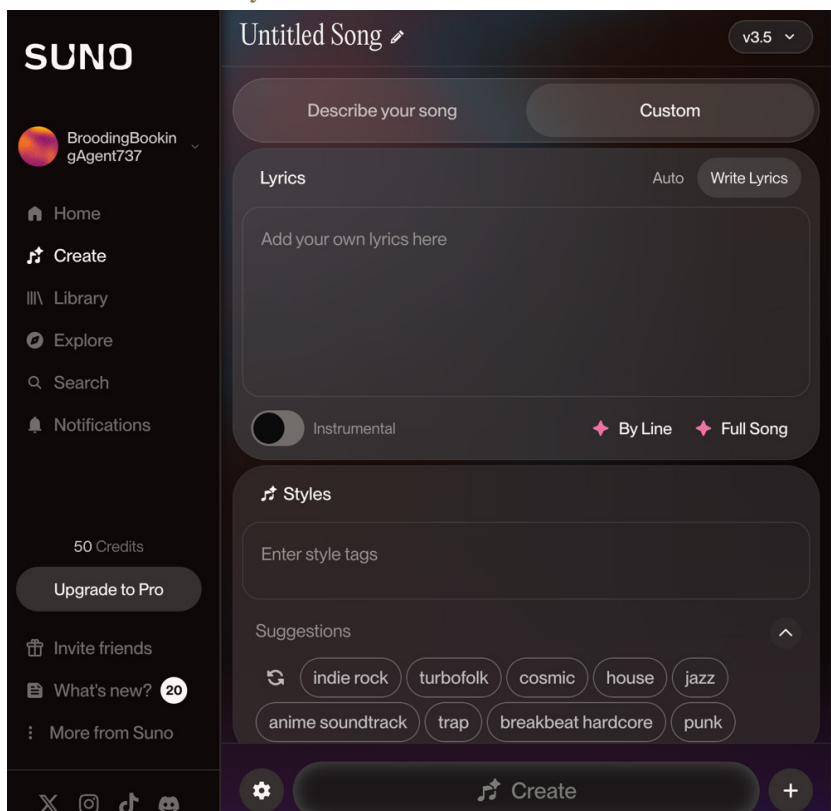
SUNO

BroodingBookingAgent737

Home
Create
Library
Explore
Search
Notifications

50 Credits
Upgrade to Pro

Invite friends
What's new? 20
More from Suno

Untitled Song

v3.5

Describe your song
Custom

Lyrics
Auto
Write Lyrics

Add your own lyrics here

Instrumental
By Line
Full Song

Styles

Enter style tags

Suggestions

indie rock
turbofolk
cosmic
house
jazz
anime soundtrack
trap
breakbeat hardcore
punk

Create